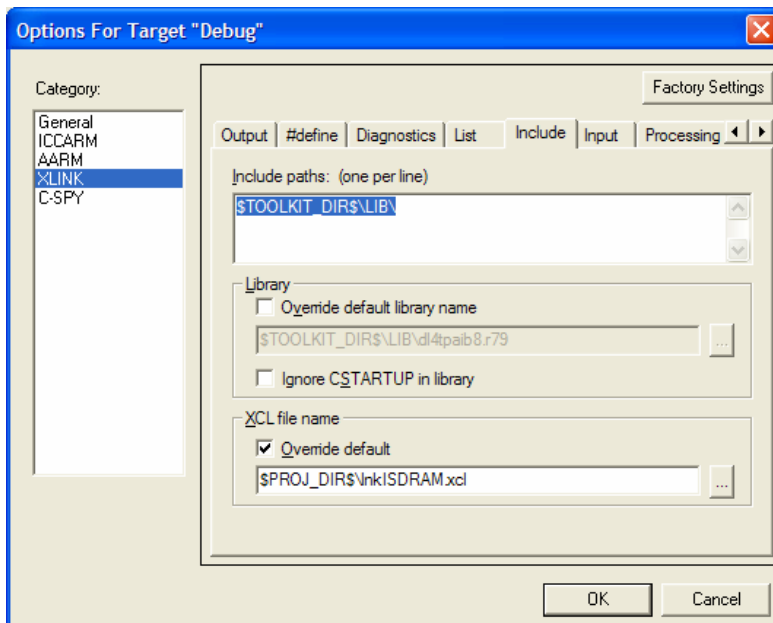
Options For Target "Debug"

Category:

General
ICCARM
AARM
XLINK
C-SPY

Factory Settings

Output | #define | Diagnostics | List | Include | Input | Processing

Include paths: (one per line)

$TOOLKIT_DIR$\LIB\

Library

Override default library name

$TOOLKIT_DIR$\LIB\dl4tpaib8.r79

...

Ignore CSTARTUP in library

XCL file name

Override default

$PROJ_DIR$\lnkISDRAM.xcl

...

OK

Cancel